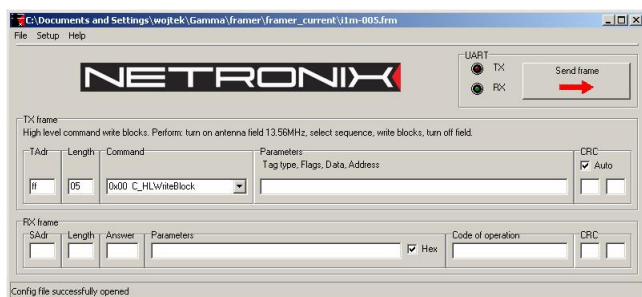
C:\Documents and Settings\wojtek\Gamma\framer\framer_current\i1m-005.frm

File Setup Help

NETRONIX

UART
TX
RX
Send frame

TX frame
High level command write blocks. Perform: turn on antenna field 13.56MHz, select sequence, write blocks, turn off field.

TAdr
ff
Length
05
Command
0x00 C_HLWriteBlock
Parameters
Tag type, Flags, Data, Address
CRC
Auto

RX frame
SAdr
Length
Answer
Parameters
Hex
Code of operation
CRC

Config file successfully opened